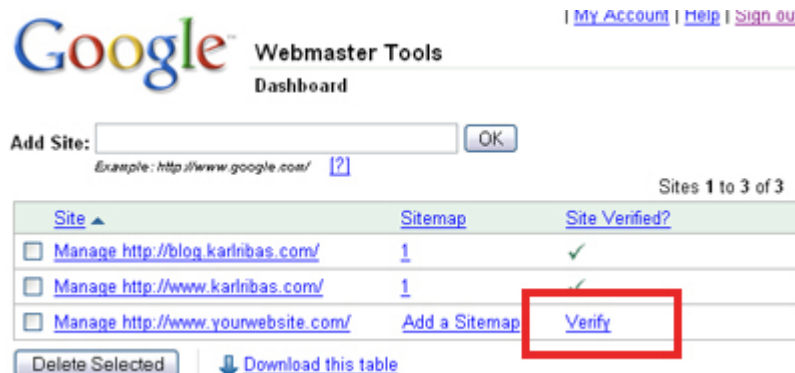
| My Account | Help | Sign ou

Google™

Webmaster Tools

Dashboard

Add Site: OK

Example: http://www.google.com/ [?]

Sites **1** to **3** of **3**

| Site ▲ | Sitemap | Site Verified? |
|---|---|---|
| Manage http://blog.karlribas.com/ | 1 | ✓ |
| Manage http://www.karlribas.com/ | 1 | ✓ |
| Manage http://www.yourwebsite.com/ | Add a Sitemap | Verify |

Delete Selected

Download this table